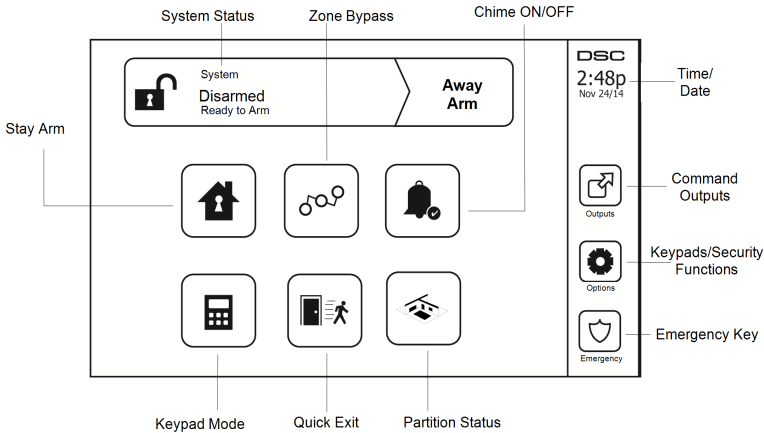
System Status

Zone Bypass

Chime ON/OFF

System

Disarmed
Ready to Arm

Away Arm

DSC
2:48p
Nov 24/14

Time/ Date

Stay Arm

Command Outputs

Outputs

Keypads/Security Functions

Options

Emergency Key

Emergency

Keypad Mode

Quick Exit

Partition Status